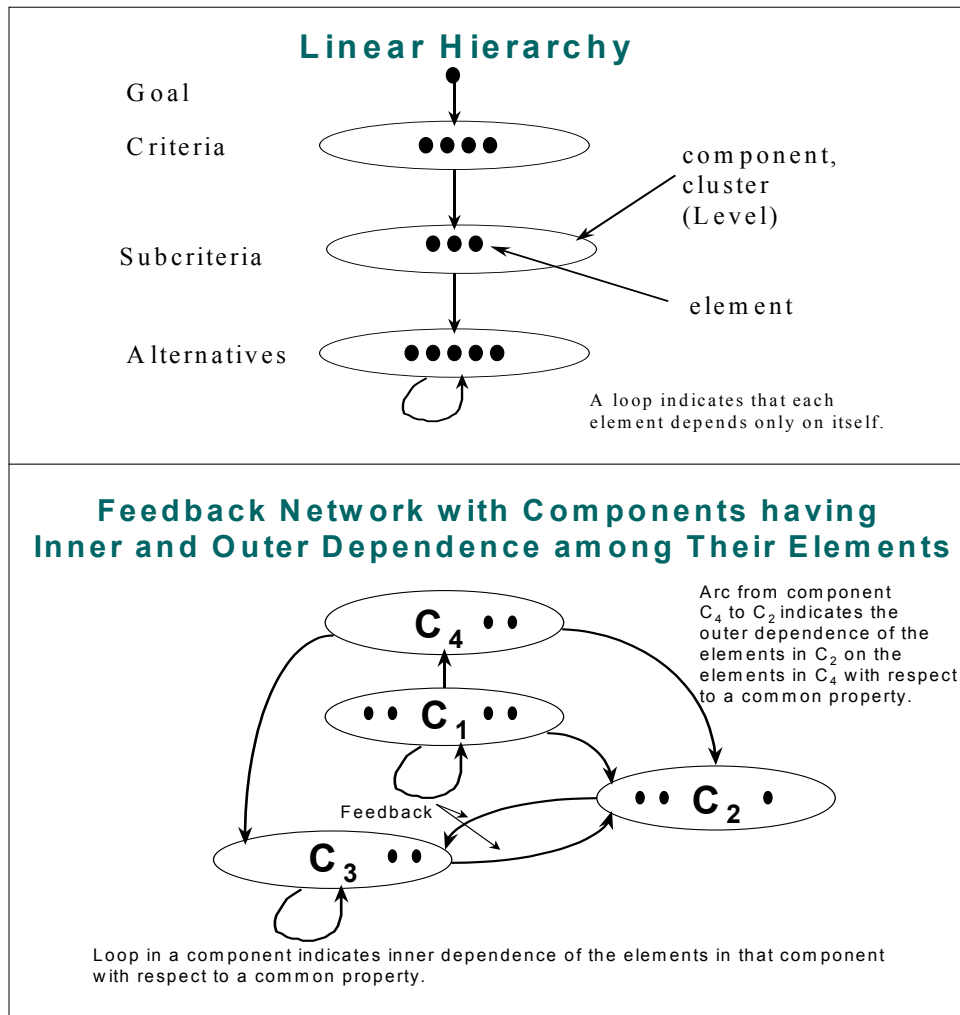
Linear Hierarchy

Goal

Criteria

component, cluster (Level)

Subcriteria

element

Alternatives

A loop indicates that each element depends only on itself.

Feedback Network with Components having Inner and Outer Dependence among Their Elements

Arc from component $C_4$ to $C_2$ indicates the outer dependence of the elements in $C_2$ on the elements in $C_4$ with respect to a common property.

$C_4$

$C_1$

$C_2$

Feedback

$C_3$

Loop in a component indicates inner dependence of the elements in that component with respect to a common property.